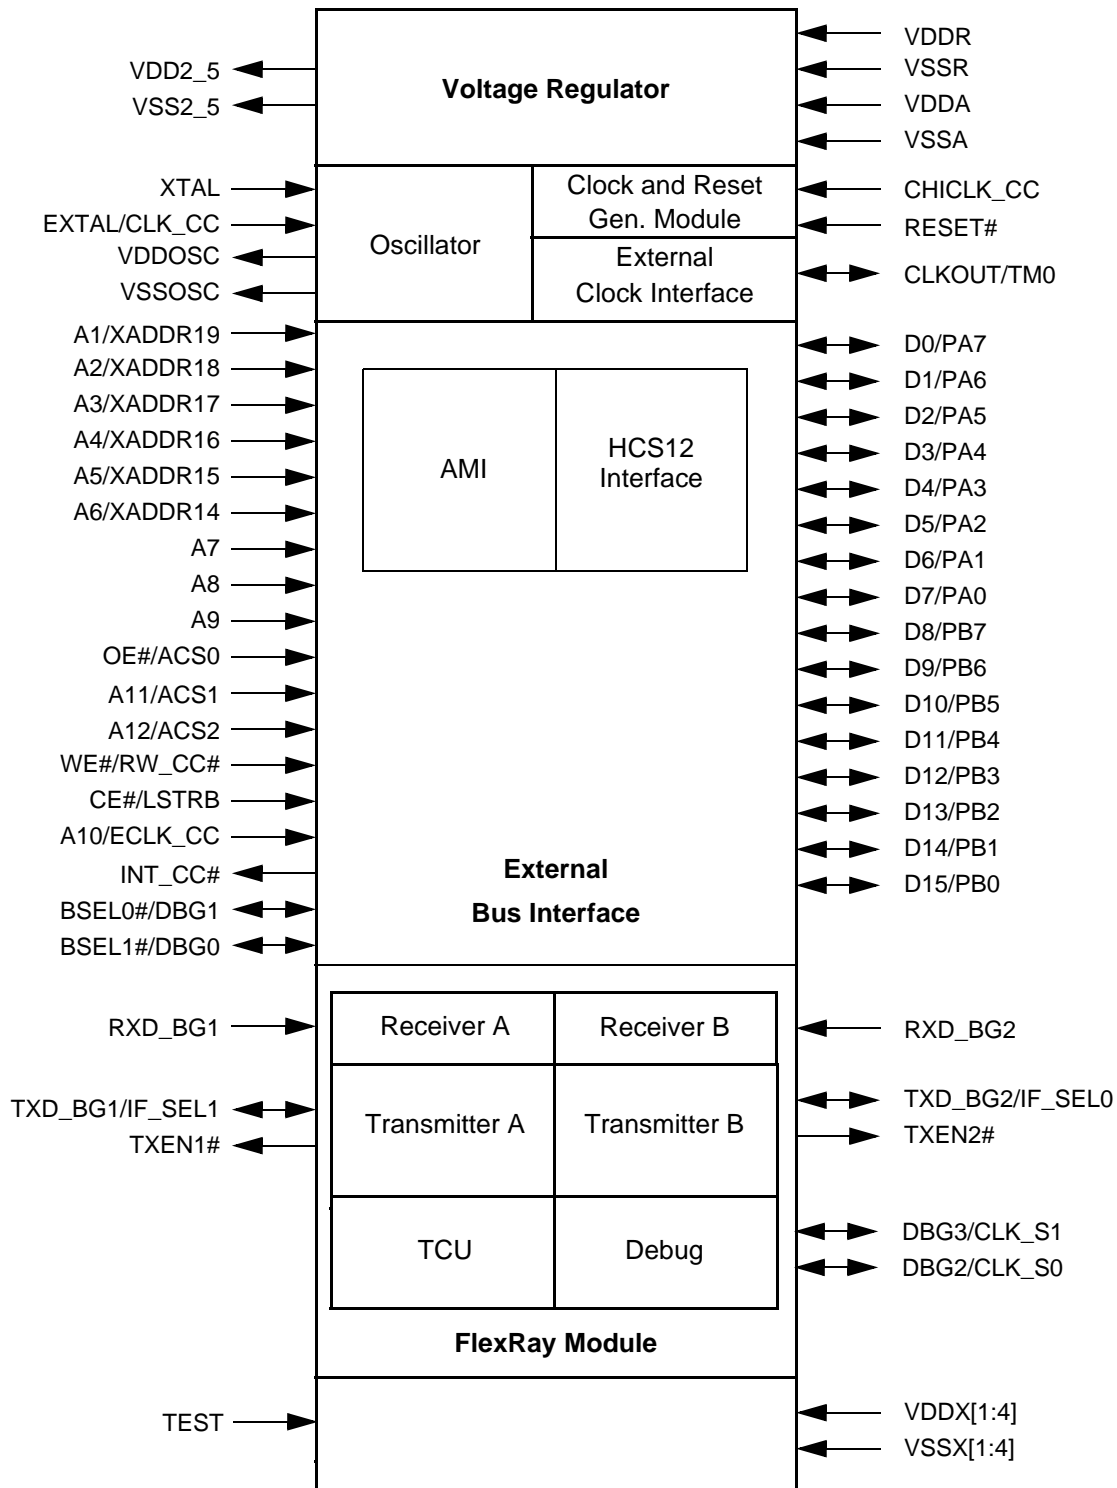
VDDR
VDD2_5
VSSR
Voltage Regulator
VDDA
VSS2_5
VSSA

XTAL
Clock and Reset Gen. Module
CHICLK_CC
EXTAL/CLK_CC
RESET#
Oscillator
VDDOSC
External Clock Interface
CLKOUT/TM0
VSSOSC

A1/XADDR19
A2/XADDR18
A3/XADDR17
A4/XADDR16
A5/XADDR15
A6/XADDR14
A7
A8
A9
OE#/ACS0
A11/ACS1
A12/ACS2
WE#/RW_CC#
CE#/LSTRB
A10/ECLK_CC
INT_CC#
BSEL0#/DBG1
BSEL1#/DBG0

AMI
HCS12 Interface

External Bus Interface

D0/PA7
D1/PA6
D2/PA5
D3/PA4
D4/PA3
D5/PA2
D6/PA1
D7/PA0
D8/PB7
D9/PB6
D10/PB5
D11/PB4
D12/PB3
D13/PB2
D14/PB1
D15/PB0

RXD_BG1
Receiver A
Receiver B
RXD_BG2
TXD_BG1/IF_SEL1
Transmitter A
Transmitter B
TXD_BG2/IF_SEL0
TXEN1#
TXEN2#
TCU
Debug
DBG3/CLK_S1
DBG2/CLK_S0
FlexRay Module

TEST
VDDX[1:4]
VSSX[1:4]